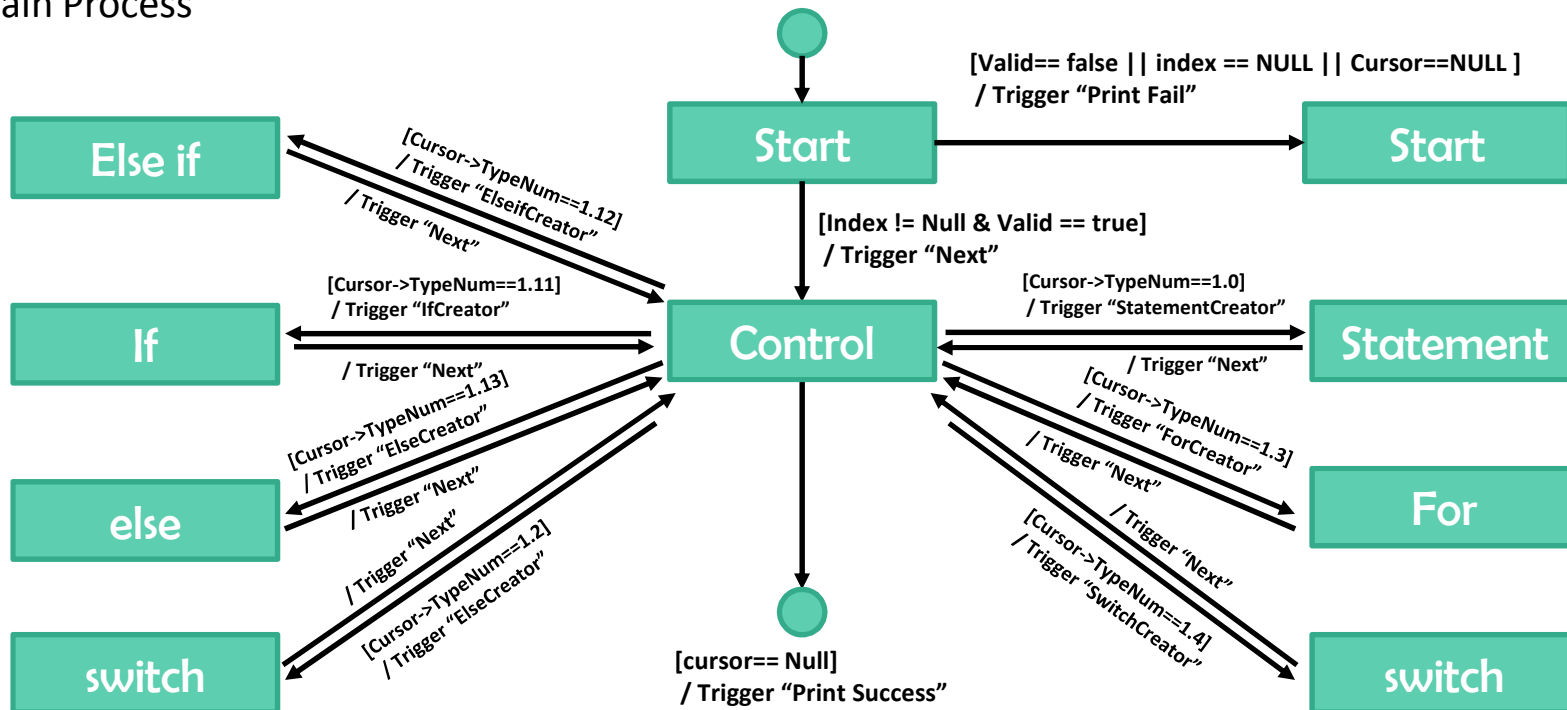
ain Process

[Valid== false || index == NULL || Cursor==NULL ]
/ Trigger “Print Fail”

Else if

Start

Start

[Cursor->TypeNum==1.12]
/ Trigger “ElseifCreator”

/ Trigger “Next”

[Index != Null & Valid == true]
/ Trigger “Next”

[Cursor->TypeNum==1.11]
/ Trigger “IfCreator”

[Cursor->TypeNum==1.0]
/ Trigger “StatementCreator”

If

Control

Statement

/ Trigger “Next”

/ Trigger “Next”

[Cursor->TypeNum==1.13]
/ Trigger “ElseCreator”

[Cursor->TypeNum==1.3]
/ Trigger “ForCreator”

/ Trigger “Next”

/ Trigger “Next”

else

For

/ Trigger “Next”

/ Trigger “Next”

[Cursor->TypeNum==1.2]
/ Trigger “ElseCreator”

[Cursor->TypeNum==1.4]
/ Trigger “SwitchCreator”

switch

switch

[cursor== Null]
/ Trigger “Print Success”